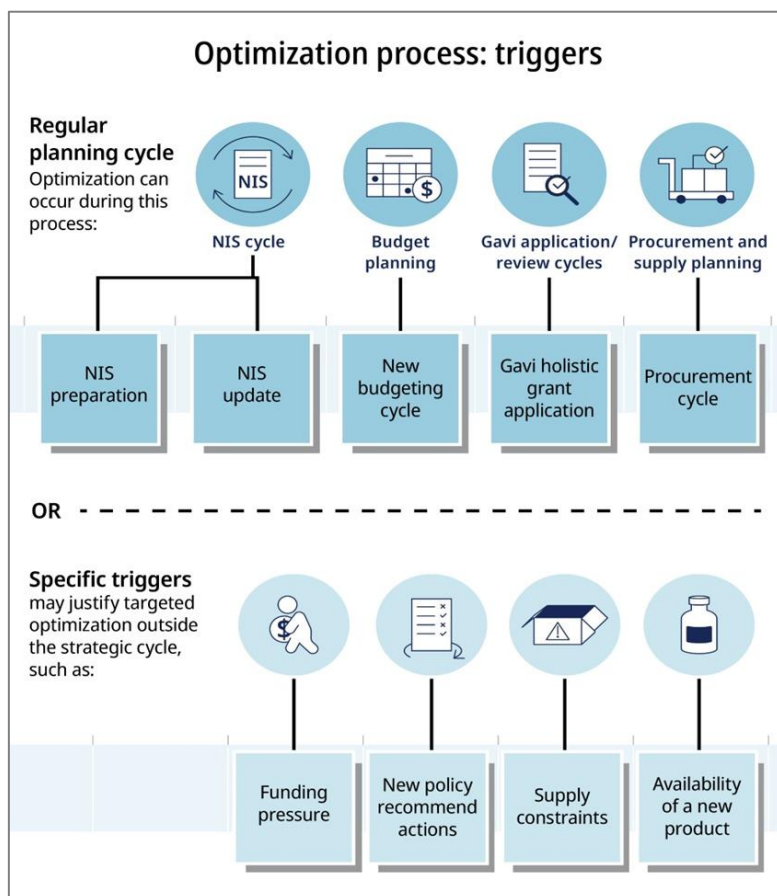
Optimization process: triggers

Regular planning cycle
Optimization can occur during this process:

NIS

NIS cycle

Budget planning

Gavi application/ review cycles

Procurement and supply planning

NIS preparation

NIS update

New budgeting cycle

Gavi holistic grant application

Procurement cycle

OR

Specific triggers
may justify targeted optimization outside the strategic cycle, such as:

Funding pressure

New policy recommend actions

Supply constraints

Availability of a new product